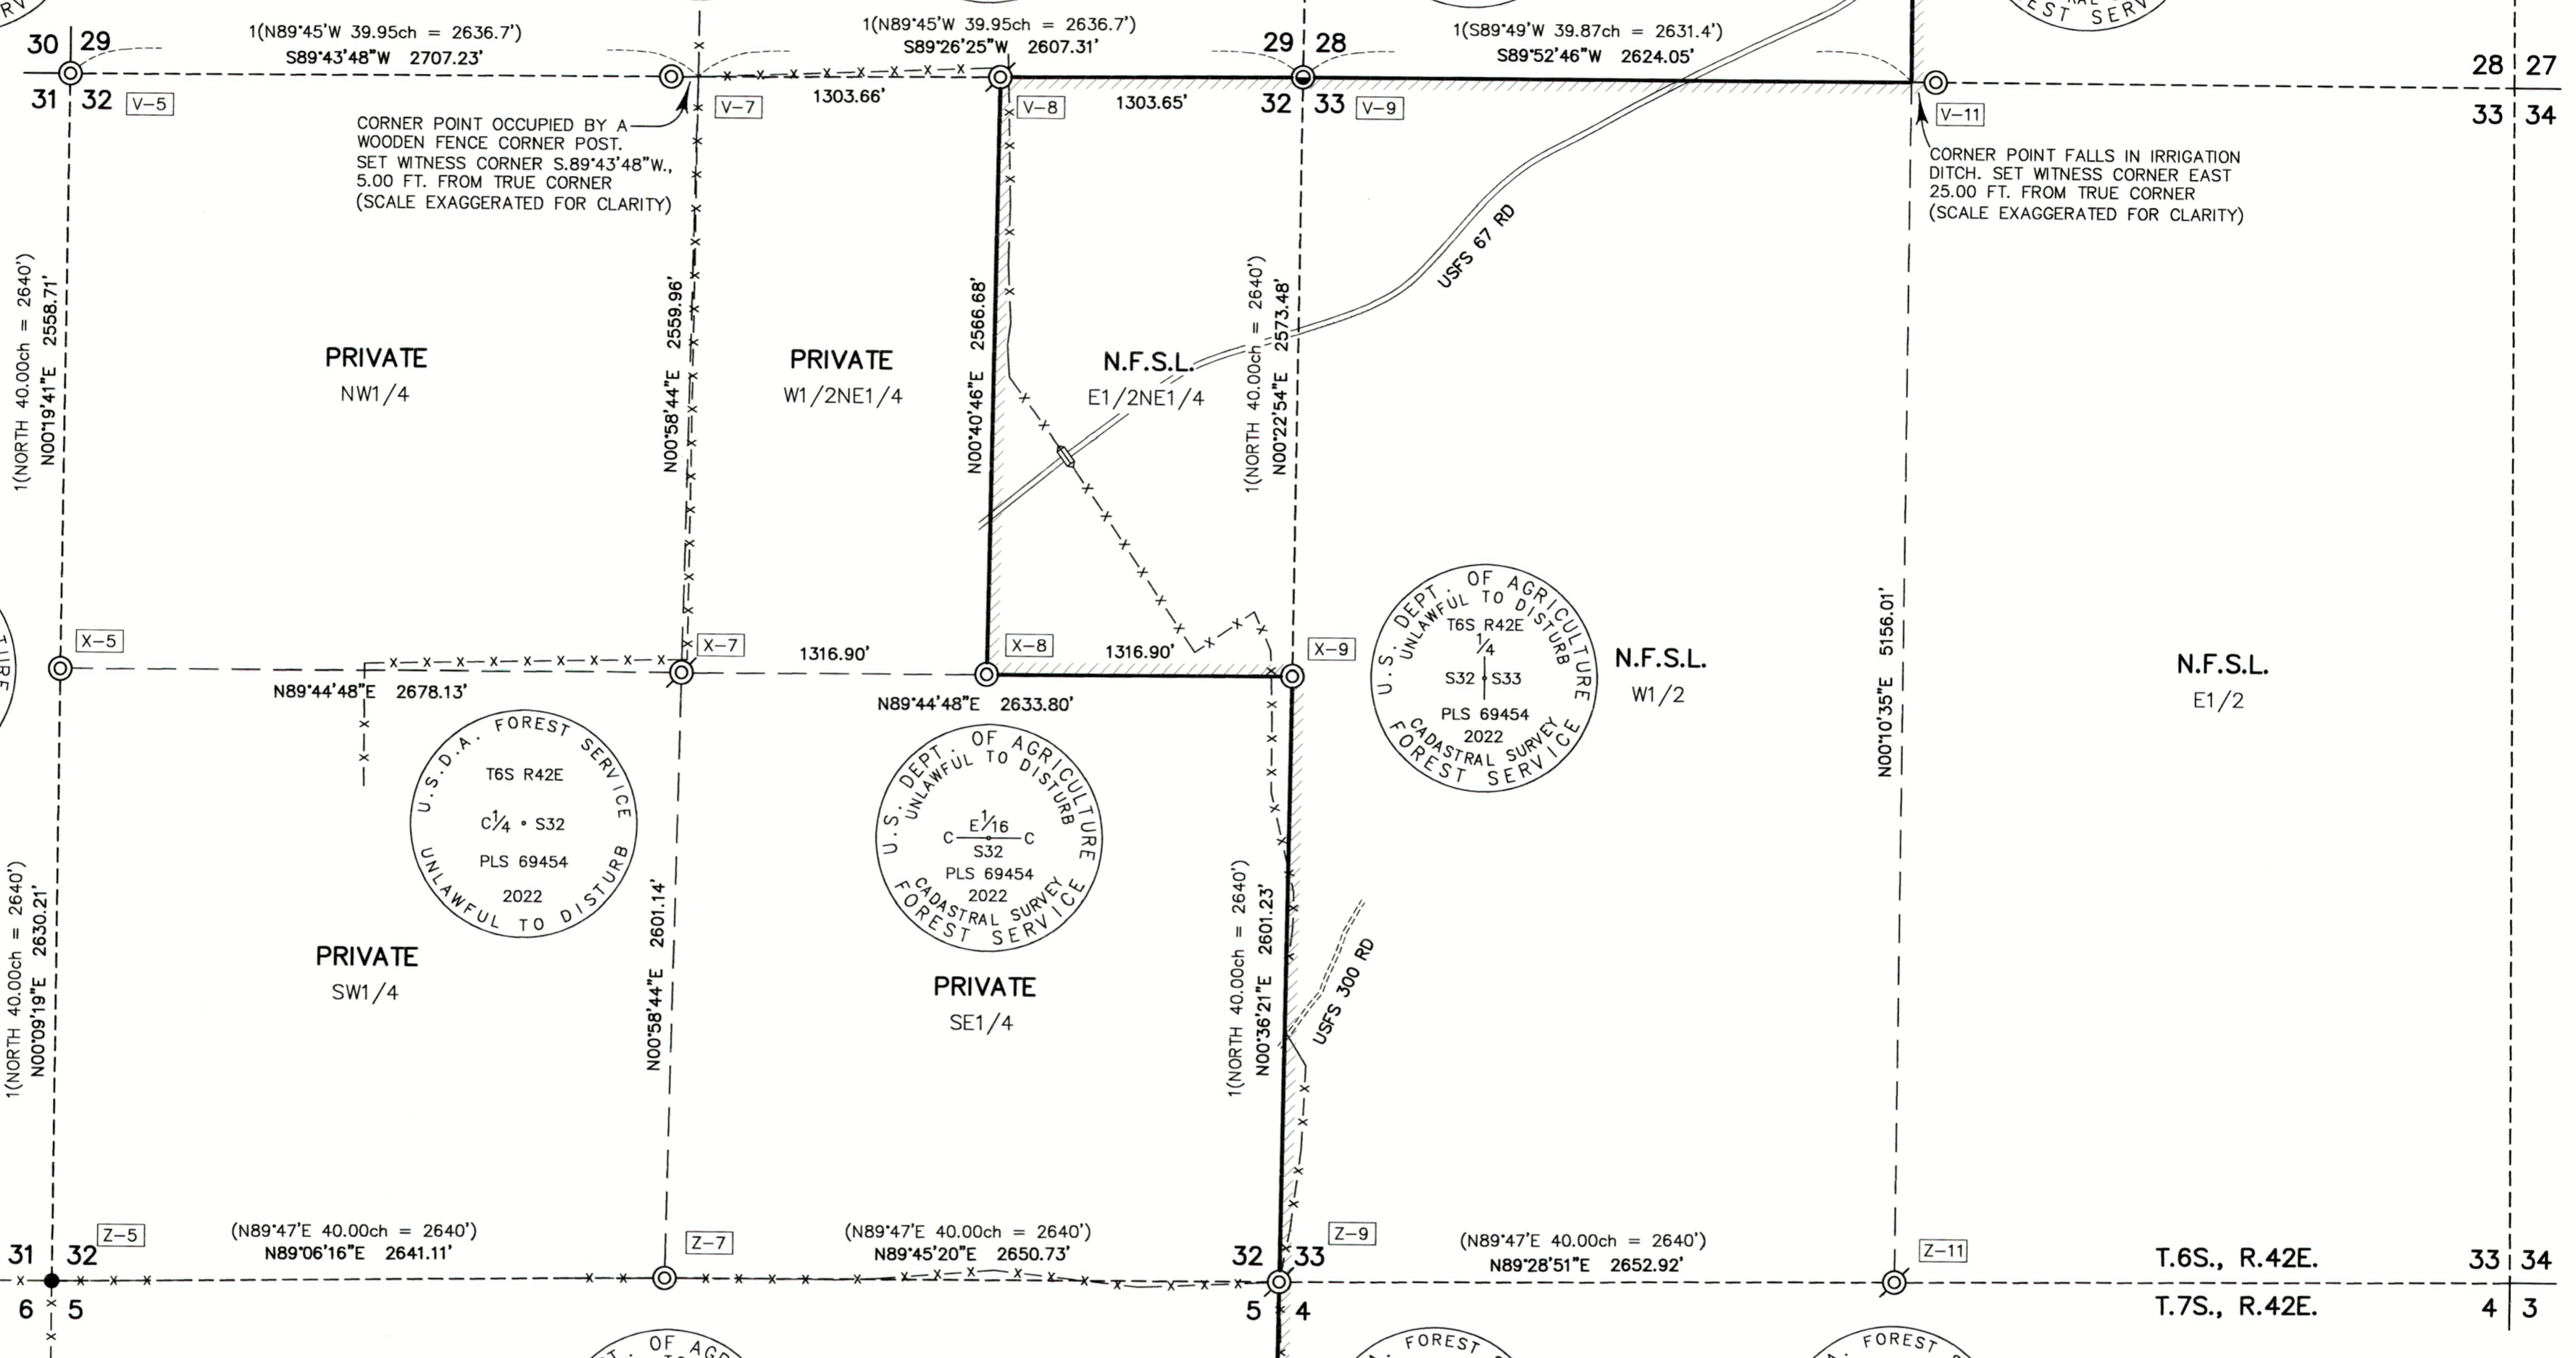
30 | 29
31 | 32
1(N89°45'W 39.95ch = 2636.7')
S89°43'48"W 2707.23'
V-5
1(N89°45'W 39.95ch = 2636.7')
S89°26'25"W 2607.31'
1303.66'
V-7
V-8
1303.65'
29 | 28
32 | 33
V-9
1(S89°49'W 39.87ch = 2631.4')
S89°52'46"W 2624.05'
28 | 27
33 | 34
V-11

CORNER POINT OCCUPIED BY A WOODEN FENCE CORNER POST. SET WITNESS CORNER S.89°43'48"W., 5.00 FT. FROM TRUE CORNER (SCALE EXAGGERATED FOR CLARITY)

CORNER POINT FALLS IN IRRIGATION DITCH. SET WITNESS CORNER EAST 25.00 FT. FROM TRUE CORNER (SCALE EXAGGERATED FOR CLARITY)

USFS 67 RD

1(NORTH 40.00ch = 2640')
N00°19'41"E 2558.71'

PRIVATE
NW1/4

N00°58'44"E 2559.96'

PRIVATE
W1/2NE1/4

N00°40'46"E 2566.68'

N.F.S.L.
E1/2NE1/4

1(NORTH 40.00ch = 2640')
N00°22'54"E 2573.48'

X-5
N89°44'48"E 2678.13'
X-7
1316.90'
X-8
1316.90'
N89°44'48"E 2633.80'
X-9

U.S. DEPT. OF AGRICULTURE UNLAWFUL TO DISTURB
T6S R42E
1/4
S32 S33
PLS 69454
2022
CADASTRAL SURVEY FOREST SERVICE

N.F.S.L.
W1/2

N00°10'35"E 5156.01'

N.F.S.L.
E1/2

U.S.D.A. FOREST SERVICE
T6S R42E
C1/4 • S32
PLS 69454
2022
UNLAWFUL TO DISTURB

U.S. DEPT. OF AGRICULTURE UNLAWFUL TO DISTURB
E1/16
C C
S32
PLS 69454
2022
CADASTRAL SURVEY FOREST SERVICE

1(NORTH 40.00ch = 2640')
N00°09'19"E 2630.21'

PRIVATE
SW1/4

N00°58'44"E 2601.14'

PRIVATE
SE1/4

1(NORTH 40.00ch = 2640')
N00°36'21"E 2601.23'

USFS 300 RD

31 | 32
6 | 5
Z-5
(N89°47'E 40.00ch = 2640')
N89°06'16"E 2641.11'
Z-7
(N89°47'E 40.00ch = 2640')
N89°45'20"E 2650.73'
32 | 33
5 | 4
Z-9
(N89°47'E 40.00ch = 2640')
N89°28'51"E 2652.92'
Z-11
T.6S., R.42E.
T.7S., R.42E.
33 | 34
4 | 3